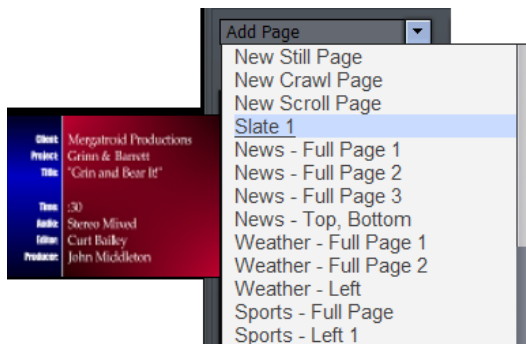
Client: Mergatroid Productions
Project: Grinn & Barrett
Title: "Grin and Bear It!"

Time: :30
Audio: Stereo Mixed
Editor: Curt Bailey
Producer: John Middleton

Add Page
New Still Page
New Crawl Page
New Scroll Page
Slate 1
News - Full Page 1
News - Full Page 2
News - Full Page 3
News - Top, Bottom
Weather - Full Page 1
Weather - Full Page 2
Weather - Left
Sports - Full Page
Sports - Left 1